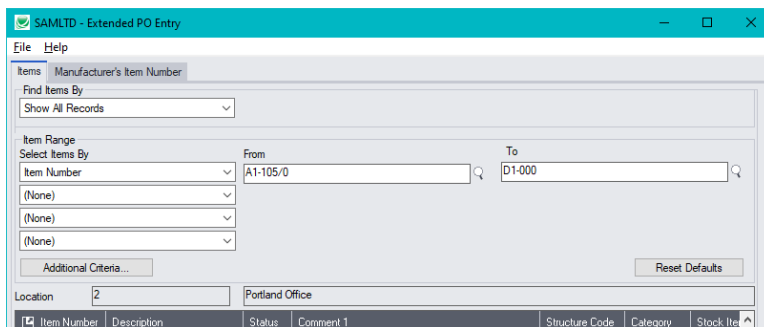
SAMLTD - Extended PO Entry

File Help

Items | Manufacturer's Item Number

Find Items By
Show All Records

Item Range
Select Items By
Item Number
(None)
(None)
(None)

From
A1-105/0

To
D1-000

Additional Criteria...

Reset Defaults

Location 2 Portland Office

| Item Number | Description | Status | Comment 1 | Structure Code | Category | Stock Ite |
|---|---|---|---|---|---|---|